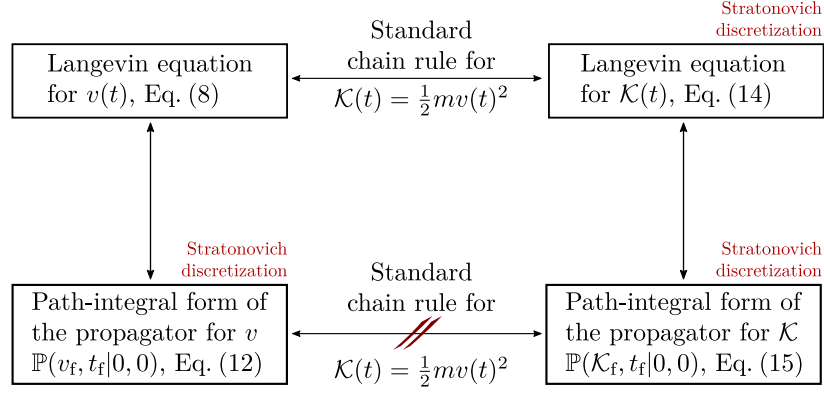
Stratonovich discretization

Langevin equation for $v(t)$, Eq. (8)

Standard chain rule for $\mathcal{K}(t) = \frac{1}{2}mv(t)^2$

Langevin equation for $\mathcal{K}(t)$, Eq. (14)

Stratonovich discretization

Stratonovich discretization

Path-integral form of the propagator for $v$ $\mathbb{P}(v_\text{f}, t_\text{f}|0,0)$, Eq. (12)

Standard chain rule for $\mathcal{K}(t) = \frac{1}{2}mv(t)^2$

Path-integral form of the propagator for $\mathcal{K}$ $\mathbb{P}(\mathcal{K}_\text{f}, t_\text{f}|0,0)$, Eq. (15)